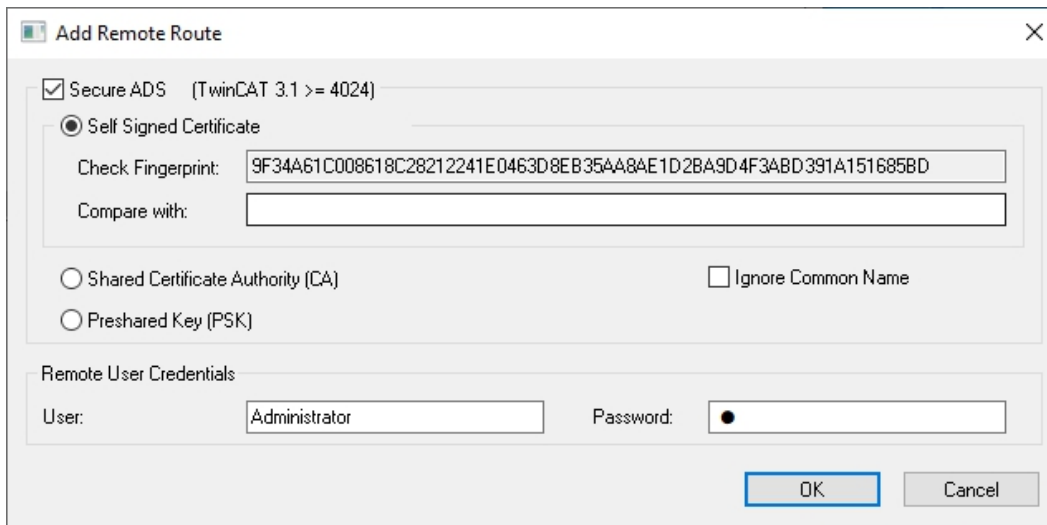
Add Remote Route

Secure ADS (TwinCAT 3.1 >= 4024)

Self Signed Certificate

Check Fingerprint: 9F34A61C008618C28212241E0463D8EB35AA8AE1D2BA9D4F3ABD391A151685BD

Compare with:

Shared Certificate Authority (CA)

Ignore Common Name

Preshared Key (PSK)

Remote User Credentials

User: Administrator

Password: ●

OK

Cancel